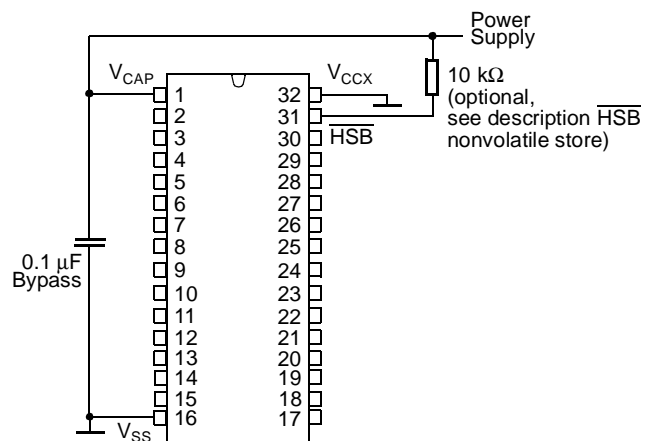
Power Supply

$V_{CAP}$

$V_{CCX}$

10 k$\Omega$ (optional, see description $\overline{HSB}$ nonvolatile store)

1
2
3
4
5
6
7
8
9
10
11
12
13
14
15
16

32
31
30 $\overline{HSB}$
29
28
27
26
25
24
23
22
21
20
19
18
17

0.1 $\mu$F Bypass

$V_{SS}$